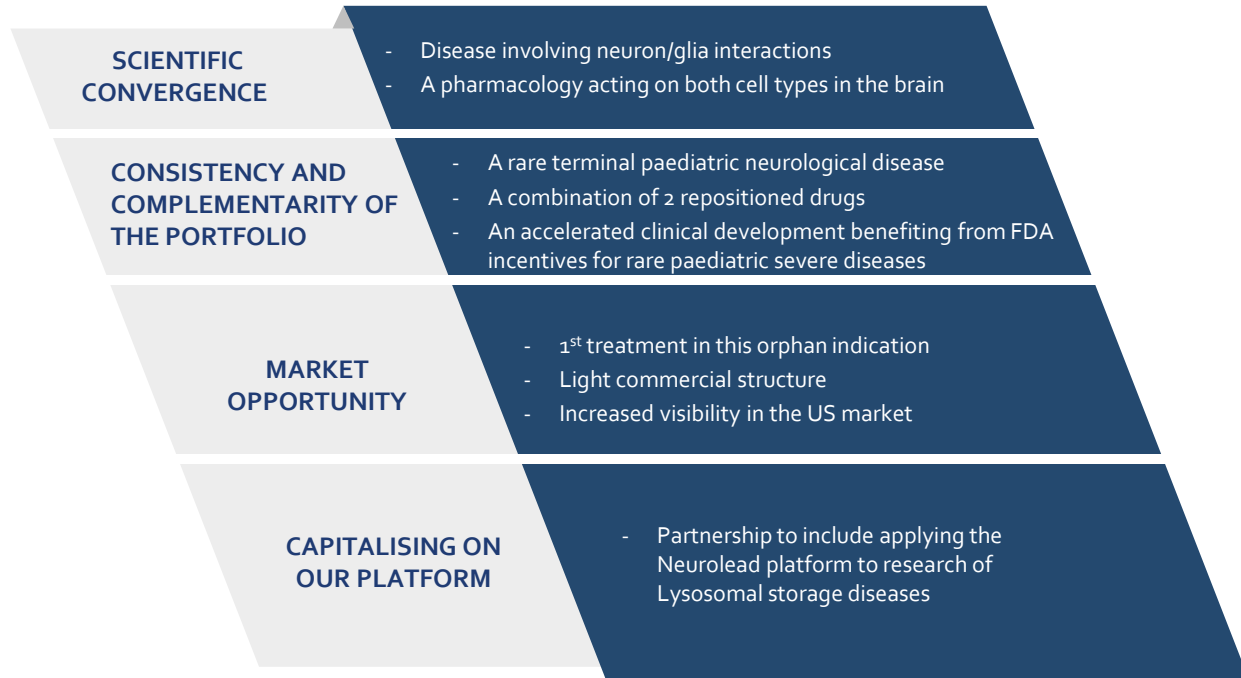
SCIENTIFIC CONVERGENCE

- Disease involving neuron/glia interactions
- A pharmacology acting on both cell types in the brain

CONSISTENCY AND COMPLEMENTARITY OF THE PORTFOLIO

- A rare terminal paediatric neurological disease
- A combination of 2 repositioned drugs
- An accelerated clinical development benefiting from FDA incentives for rare paediatric severe diseases

MARKET OPPORTUNITY

- 1$^{st}$ treatment in this orphan indication
- Light commercial structure
- Increased visibility in the US market

CAPITALISING ON OUR PLATFORM

- Partnership to include applying the Neurolead platform to research of Lysosomal storage diseases